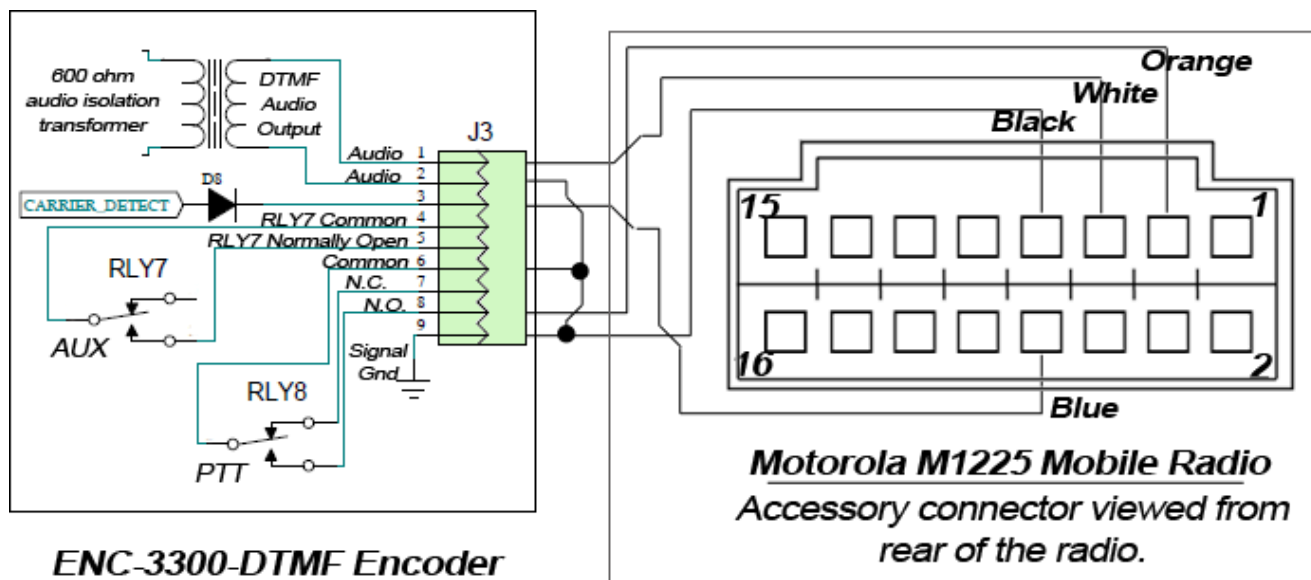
600 ohm audio isolation transformer

DTMF Audio Output

J3

Audio 1
Audio 2
D8
CARRIER_DETECT
3
RLY7 Common 4
RLY7 Normally Open 5
Common 6
N.C. 7
N.O. 8
9

RLY7

AUX

Signal Gnd

RLY8

PTT

Orange
White
Black

15
1
16
2

Blue

Motorola M1225 Mobile Radio
Accessory connector viewed from rear of the radio.

ENC-3300-DTMF Encoder